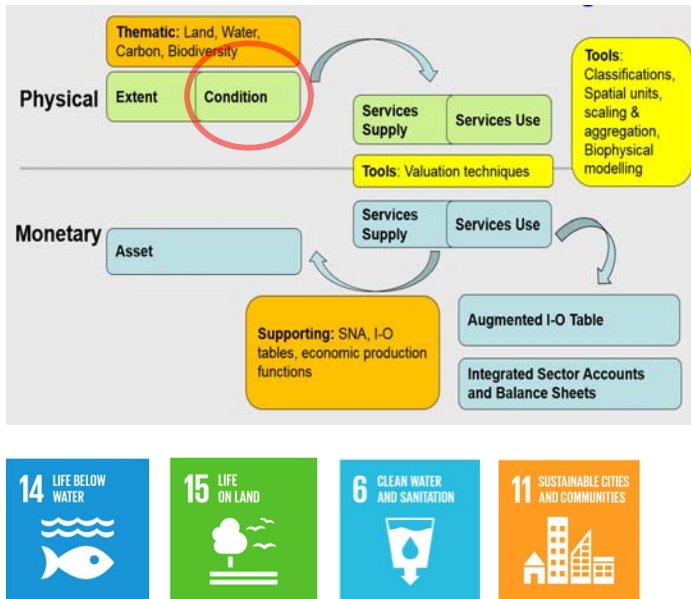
Thematic: Land, Water, Carbon, Biodiversity

Physical

Extent

Condition

Services Supply

Services Use

Tools: Classifications, Spatial units, scaling & aggregation, Biophysical modelling

Tools: Valuation techniques

Monetary

Asset

Services Supply

Services Use

Supporting: SNA, I-O tables, economic production functions

Augmented I-O Table

Integrated Sector Accounts and Balance Sheets

14 LIFE BELOW WATER

15 LIFE ON LAND

6 CLEAN WATER AND SANITATION

11 SUSTAINABLE CITIES AND COMMUNITIES